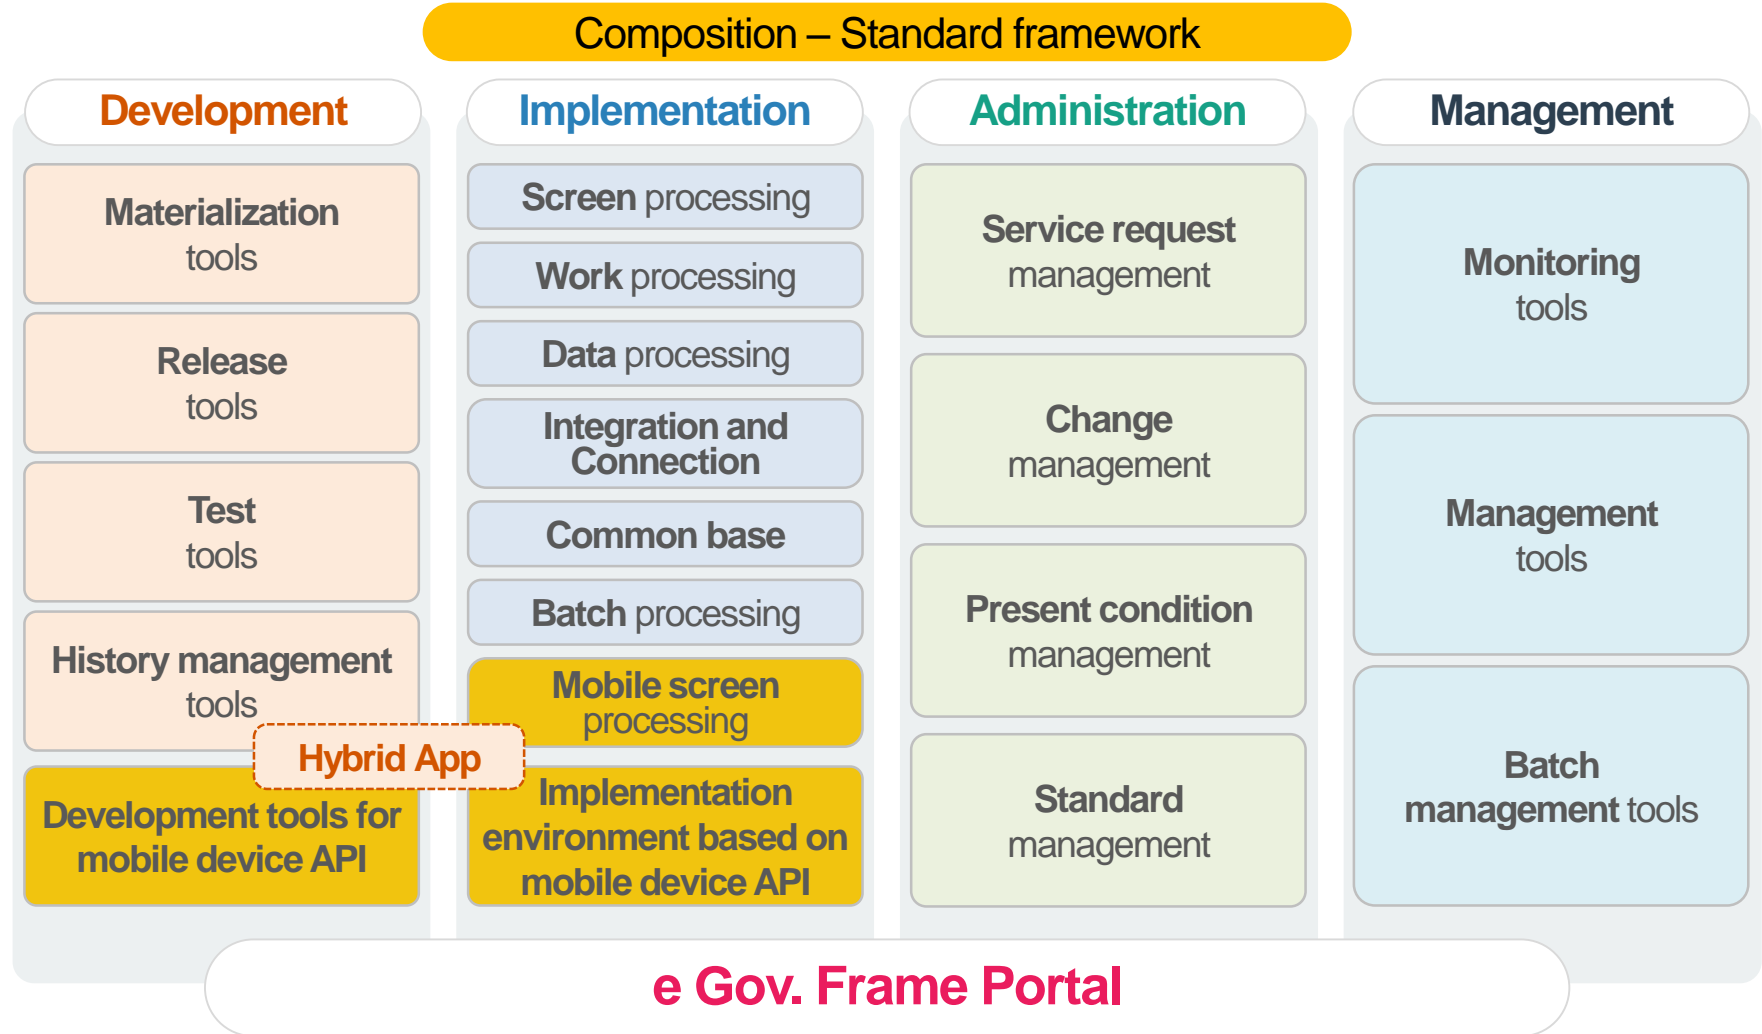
Composition – Standard framework

Development

Materialization tools

Release tools

Test tools

History management tools

Hybrid App

Development tools for mobile device API

Implementation

Screen processing

Work processing

Data processing

Integration and Connection

Common base

Batch processing

Mobile screen processing

Implementation environment based on mobile device API

Administration

Service request management

Change management

Present condition management

Standard management

Management

Monitoring tools

Management tools

Batch management tools

e Gov. Frame Portal